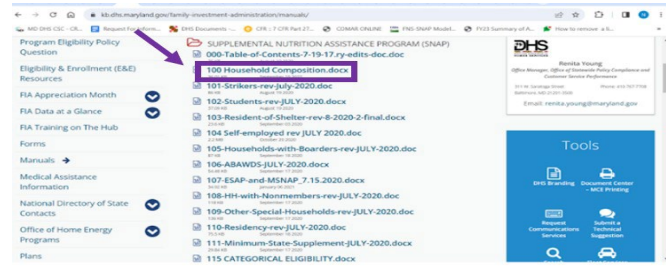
kb.dhs.maryland.gov/family-investment-administration/manuals/

MD DHS CSC - CR... Request for Assis... DHS Documents - ... CFR :: 7 CFR Part 27... CDMAR ONLINE FNS: SNAP Model... FY23 Summary of A... How to remove a fi...

Program Eligibility Policy Question

Eligibility & Enrollment (E&E) Resources

FIA Appreciation Month

FIA Data at a Glance

FIA Training on The Hub

Forms

Manuals

Medical Assistance Information

National Directory of State Contacts

Office of Home Energy Programs

Plans

SUPPLEMENTAL NUTRITION ASSISTANCE PROGRAM (SNAP)

000-Table-of-Contents-7-19-17.ry-edits-doc.doc

100 Household Composition.docx

101-Strikers-rev-July-2020.docx

102-Students-rev-JULY-2020.docx

103-Resident-of-Shelter-rev-8-2020-2-final.docx

104 Self-employed rev JULY 2020.docx

105-Households-with-Boarders-rev-JULY-2020.docx

106-ABAWDS-JULY-2020.docx

107-ESAP-and-MSNAP_7.15.2020.docx

108-HH-with-Nonmembers-rev-JULY-2020.docx

109-Other-Special-Households-rev-JULY-2020.docx

110-Residency-rev-JULY-2020.docx

111-Minimum-State-Supplement-JULY-2020.docx

115 CATEGORICAL ELIGIBILITY.docx

DHS

Renita Young
Office Manager, Office of Statewide Policy Compliance and Customer Service Performance

Email: renita.young@maryland.gov

Tools

DHS Branding

Document Center - MCE Printing

Request Communications Services

Submit a Technical Suggestion